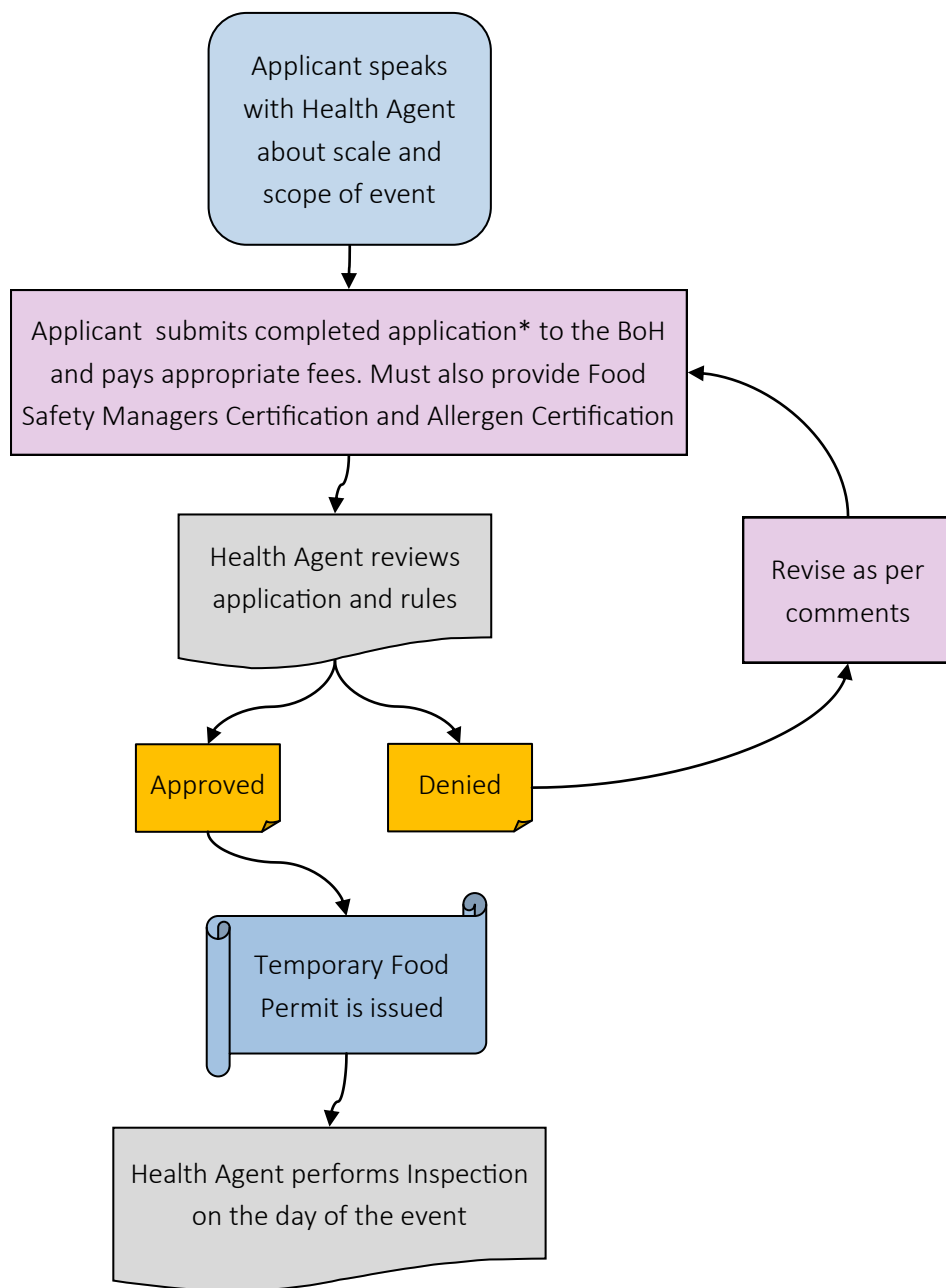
Applicant speaks with Health Agent about scale and scope of event

Applicant submits completed application* to the BoH and pays appropriate fees. Must also provide Food Safety Managers Certification and Allergen Certification

Health Agent reviews application and rules

Revise as per comments

Approved

Denied

Temporary Food Permit is issued

Health Agent performs Inspection on the day of the event